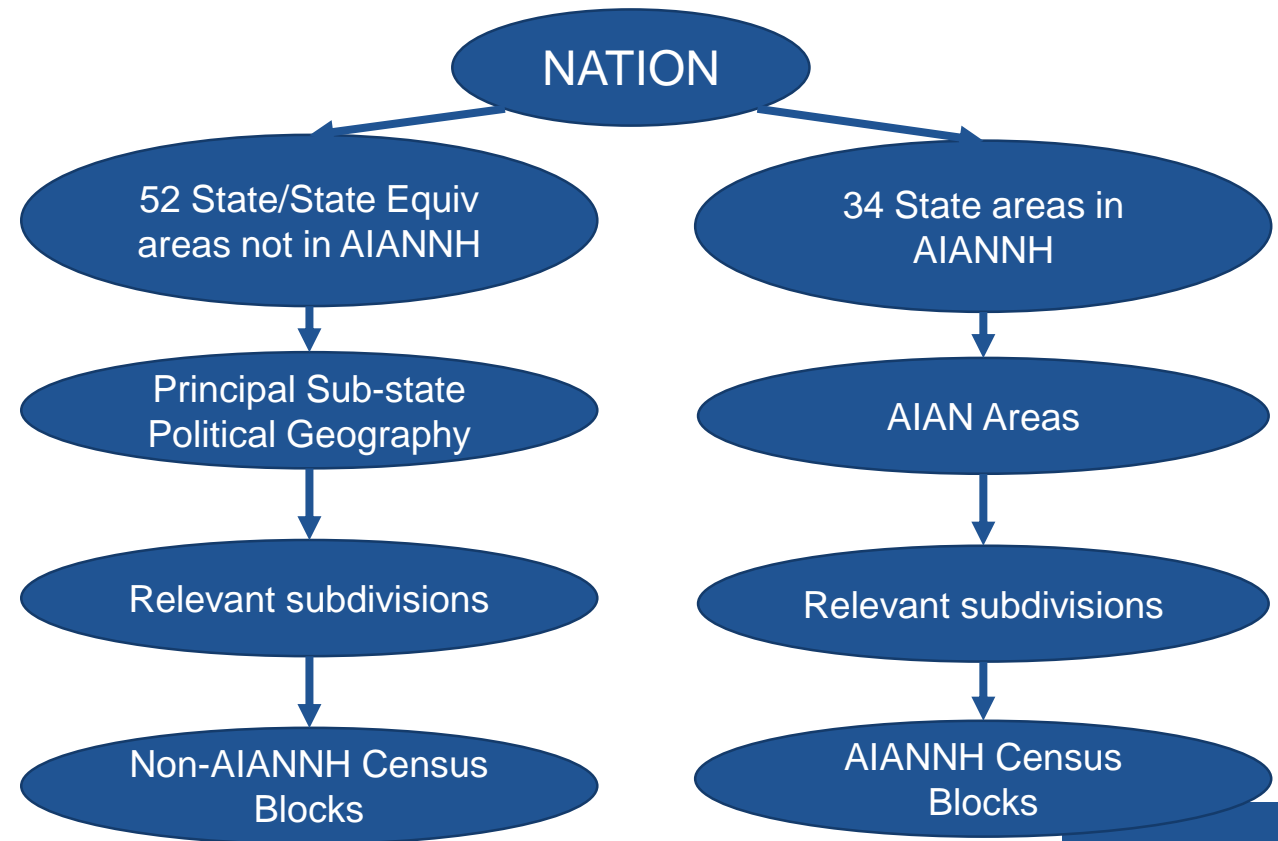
NATION

52 State/State Equiv areas not in AIANNH

Principal Sub-state Political Geography

Relevant subdivisions

Non-AIANNH Census Blocks

34 State areas in AIANNH

AIAN Areas

Relevant subdivisions

AIANNH Census Blocks